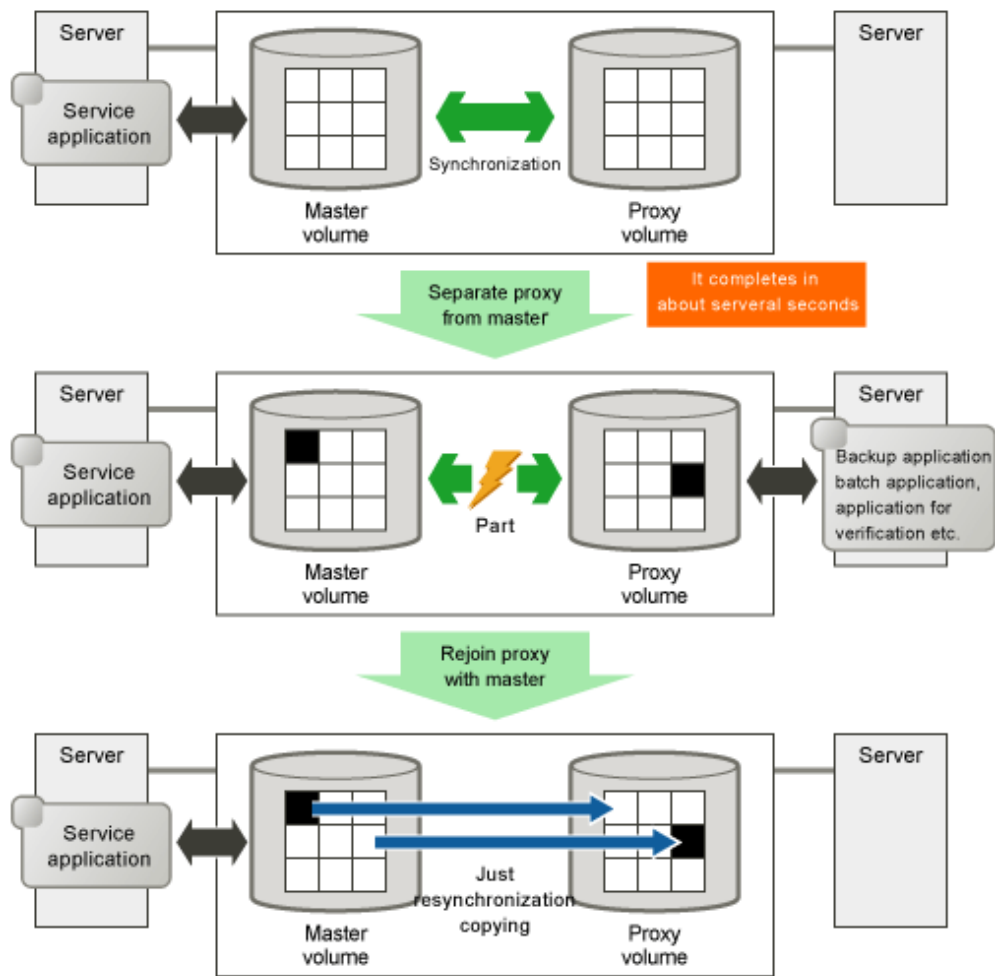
Server

Service application

Synchronization

Master volume

Proxy volume

Server

Separate proxy from master

It completes in about serveral seconds

Server

Service application

Part

Master volume

Proxy volume

Server

Backup application batch application, application for verification etc.

Rejoin proxy with master

Server

Service application

Just resynchronization copying

Master volume

Proxy volume

Server